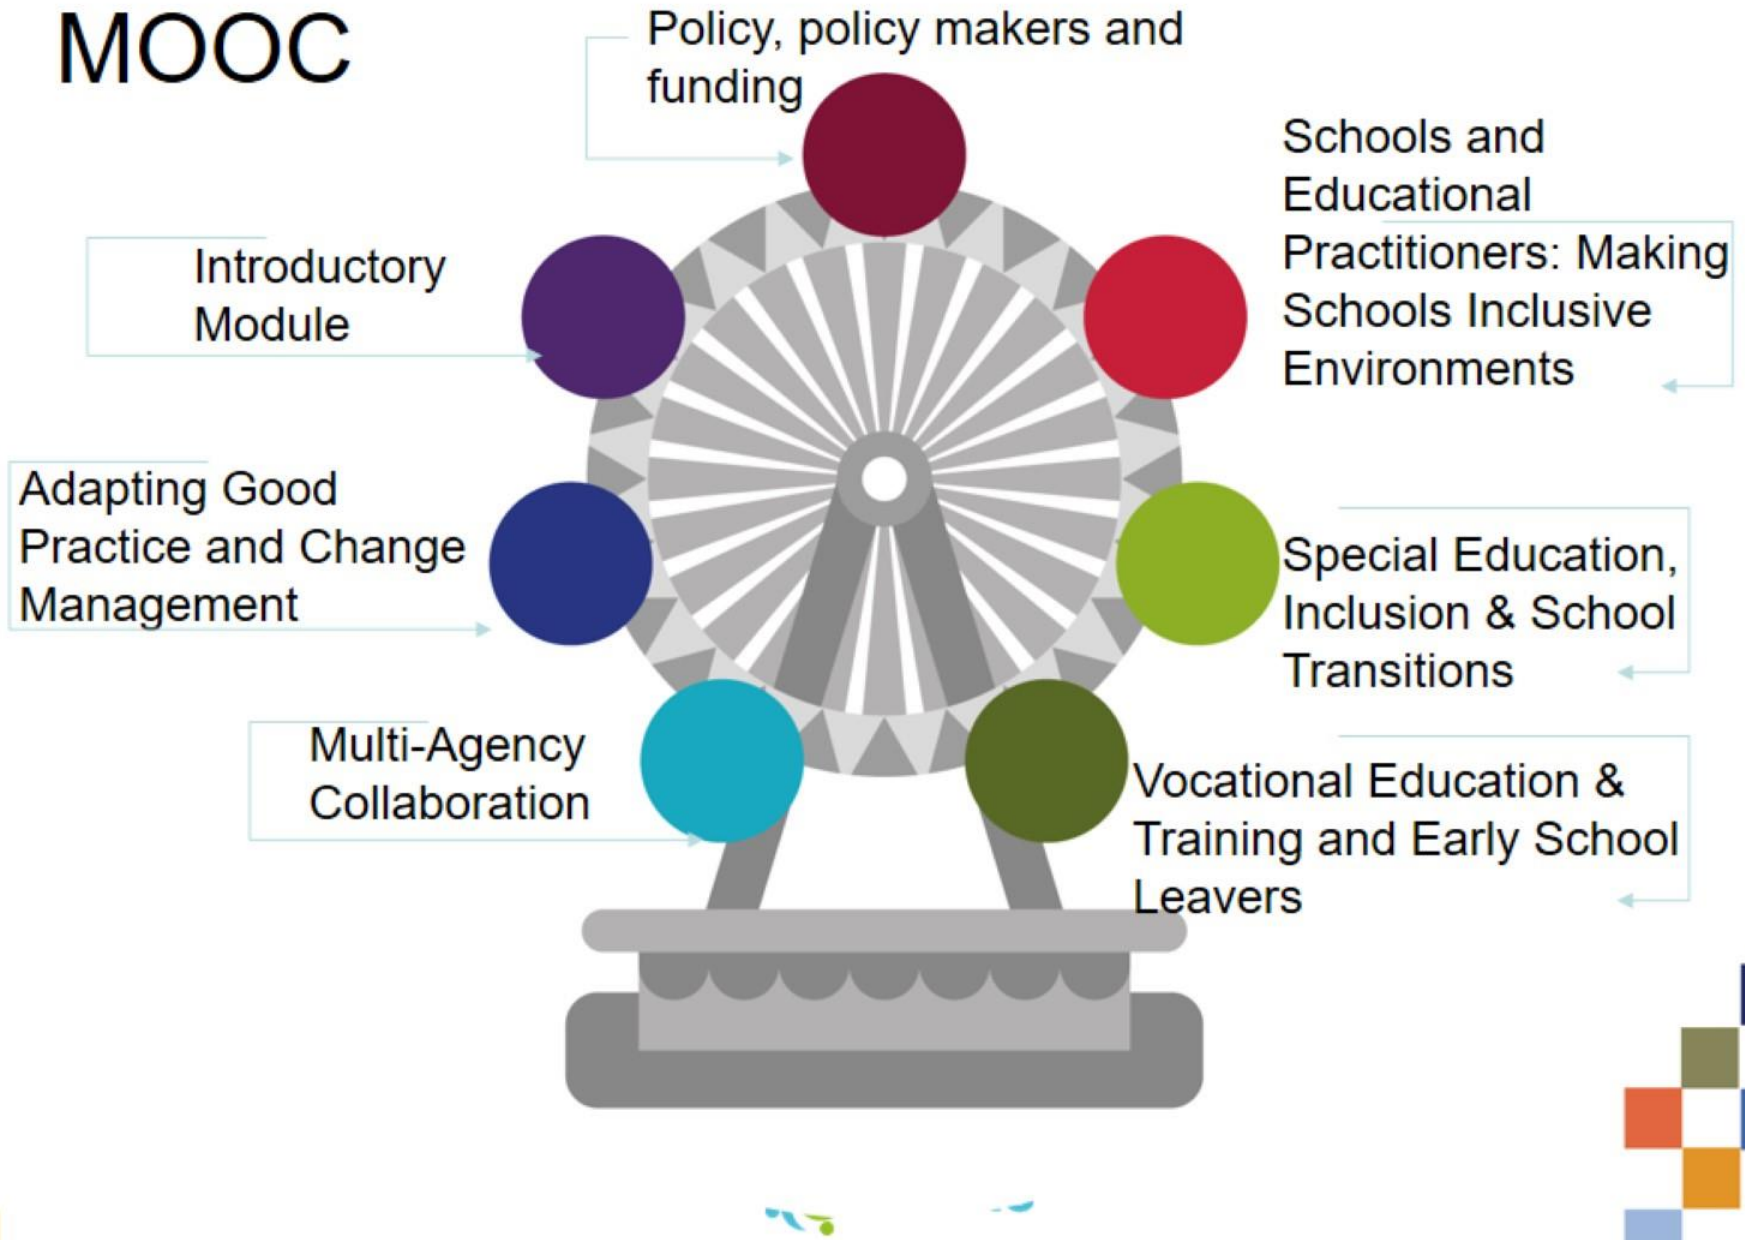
MOOC

Policy, policy makers and funding

Schools and Educational Practitioners: Making Schools Inclusive Environments

Introductory Module

Adapting Good Practice and Change Management

Special Education, Inclusion & School Transitions

Multi-Agency Collaboration

Vocational Education & Training and Early School Leavers